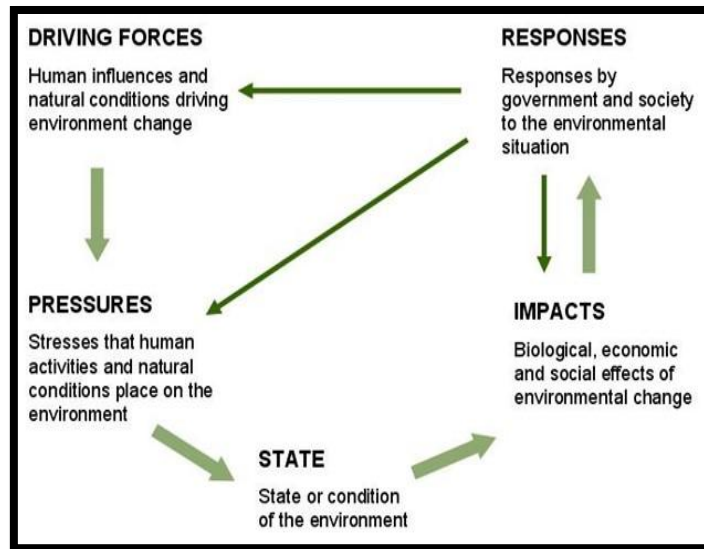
DRIVING FORCES

Human influences and natural conditions driving environment change

RESPONSES

Responses by government and society to the environmental situation

PRESSURES

Stresses that human activities and natural conditions place on the environment

IMPACTS

Biological, economic and social effects of environmental change

STATE

State or condition of the environment